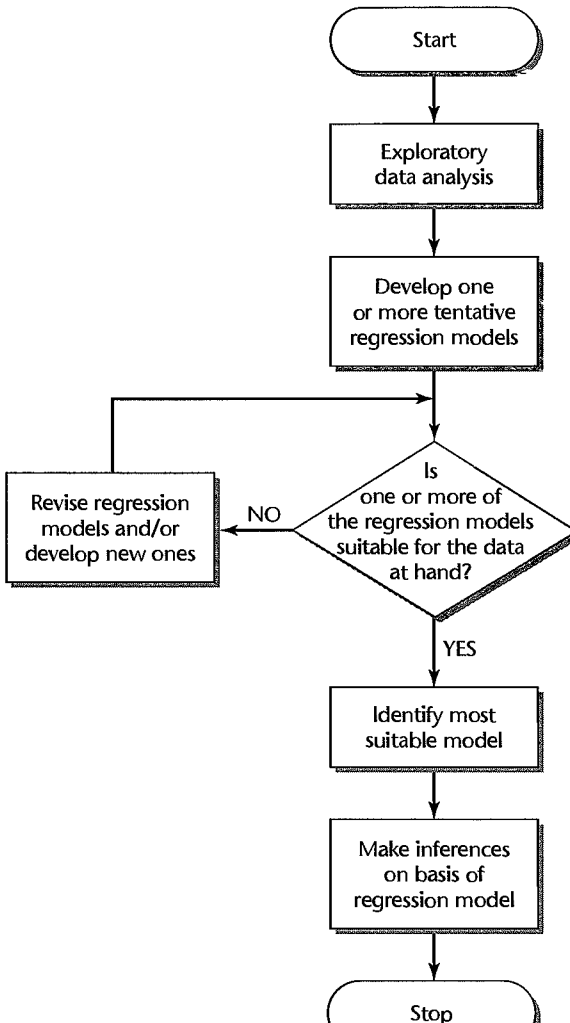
Start

Exploratory data analysis

Develop one or more tentative regression models

Is one or more of the regression models suitable for the data at hand?

NO

Revise regression models and/or develop new ones

YES

Identify most suitable model

Make inferences on basis of regression model

Stop